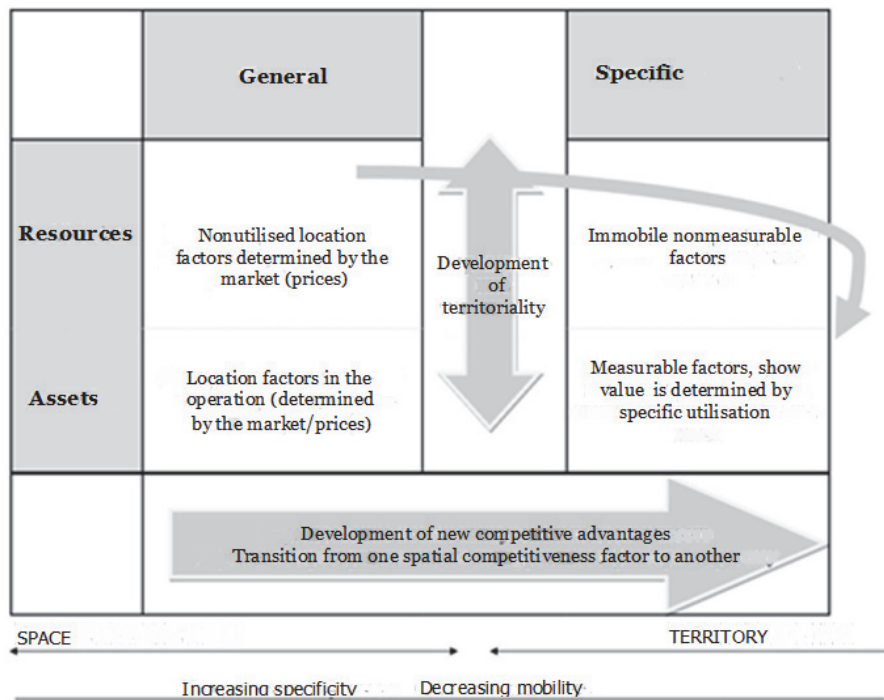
| | General | | Specific |
|---|---|---|---|
| Resources | Nonutilised location factors determined by the market (prices) | Development of territoriality | Immobile nonmeasurable factors |
| Assets | Location factors in the operation (determined by the market/prices) | | Measurable factors, show value is determined by specific utilisation |

Development of new competitive advantages
Transition from one spatial competitiveness factor to another

SPACE

TERRITORY

Increasing specificity

Decreasing mobility